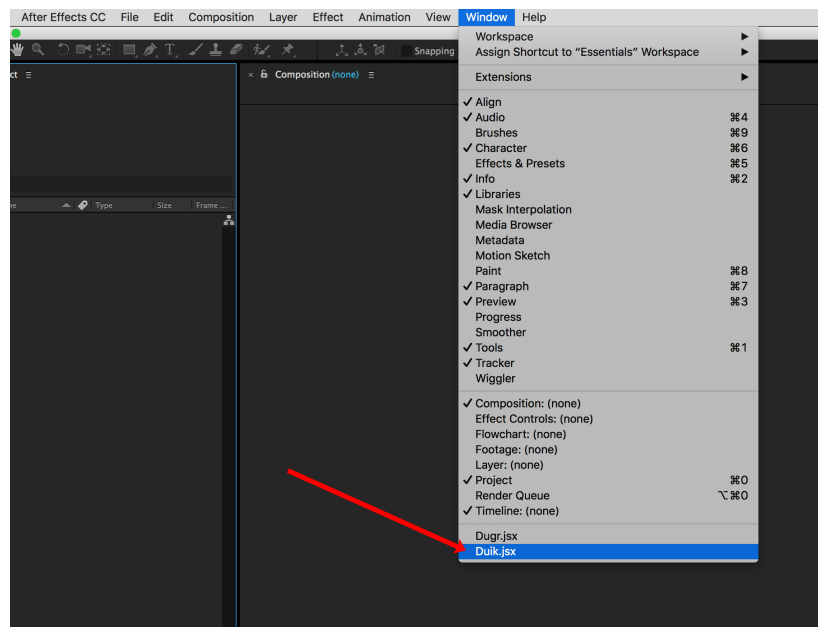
After Effects CC File Edit Composition Layer Effect Animation View Window Help

Snapping

ct ≡

× Composition (none) ≡

e Type Size Frame ...

Workspace ▶
Assign Shortcut to "Essentials" Workspace ▶

Extensions ▶

✓ Align
✓ Audio ⌘4
Brushes ⌘9
✓ Character ⌘6
Effects & Presets ⌘5
✓ Info ⌘2
✓ Libraries
Mask Interpolation
Media Browser
Metadata
Motion Sketch
Paint ⌘8
✓ Paragraph ⌘7
✓ Preview ⌘3
Progress
Smoother
✓ Tools ⌘1
✓ Tracker
Wiggler

✓ Composition: (none)
Effect Controls: (none)
Flowchart: (none)
Footage: (none)
Layer: (none)
✓ Project ⌘0
Render Queue ⌥⌘0
✓ Timeline: (none)

Dugr.jsx
Duik.jsx